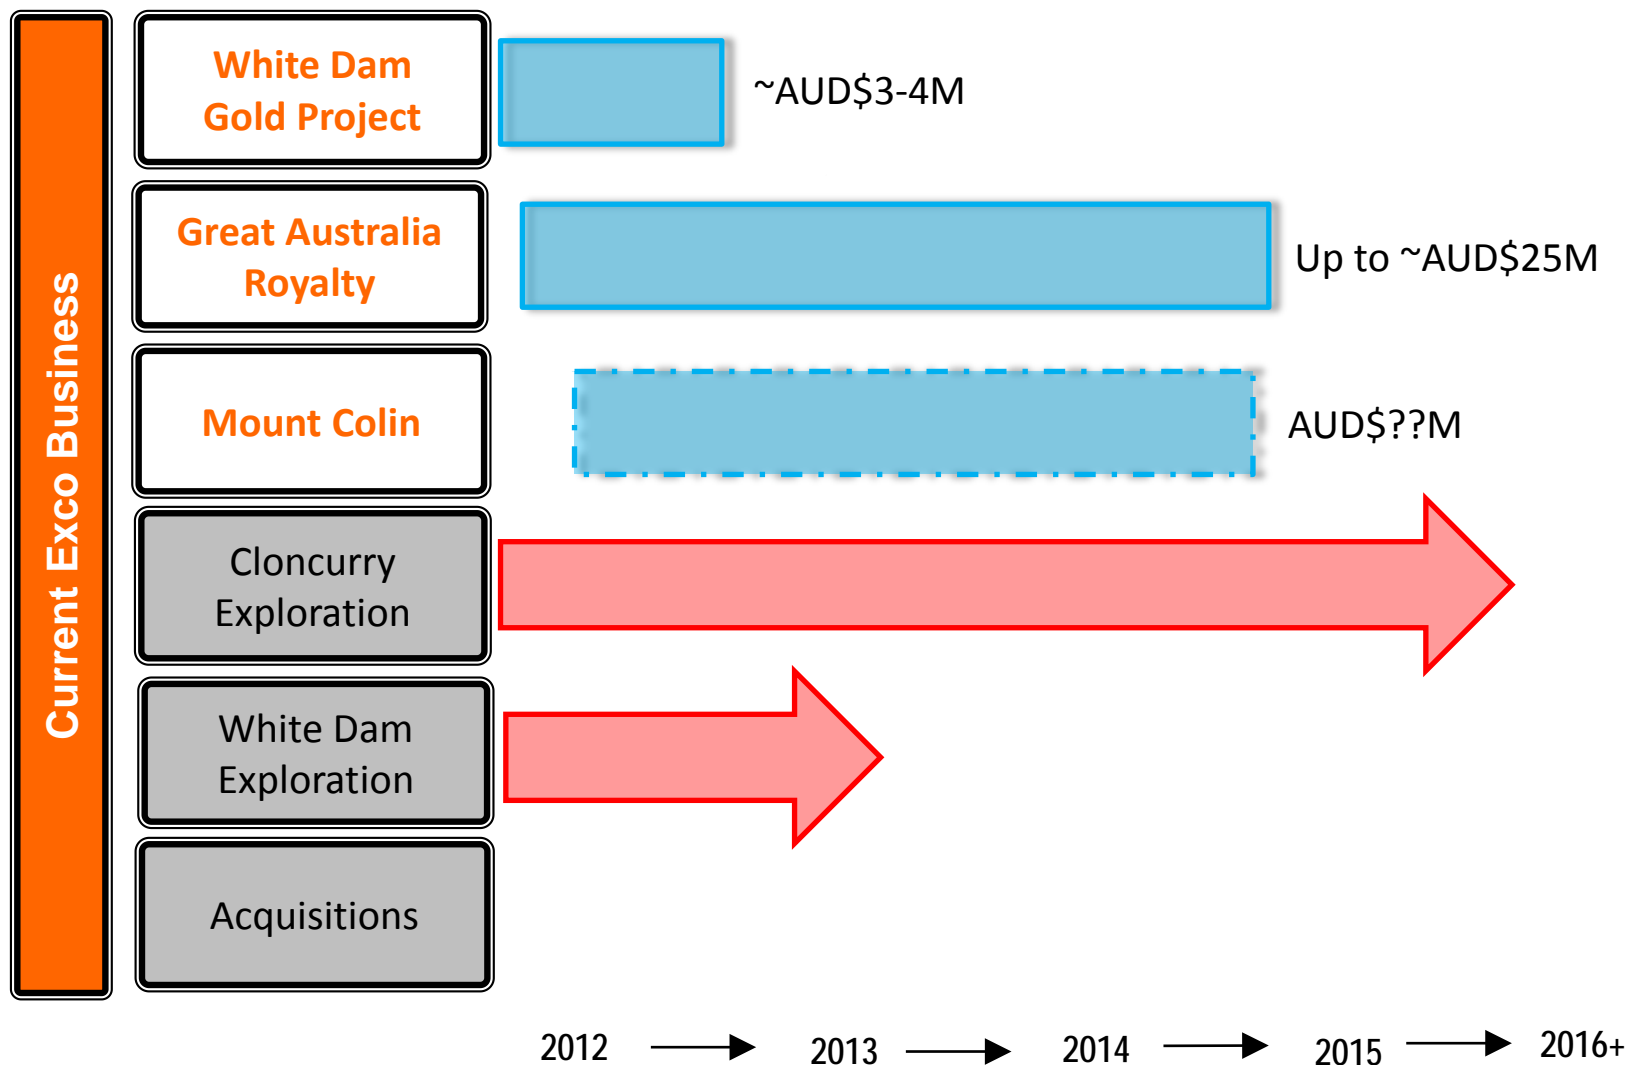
Current Exco Business

White Dam Gold Project

~AUD$3-4M

Great Australia Royalty

Up to ~AUD$25M

Mount Colin

AUD$??M

Cloncurry Exploration

White Dam Exploration

Acquisitions

2012 2013 2014 2015 2016+